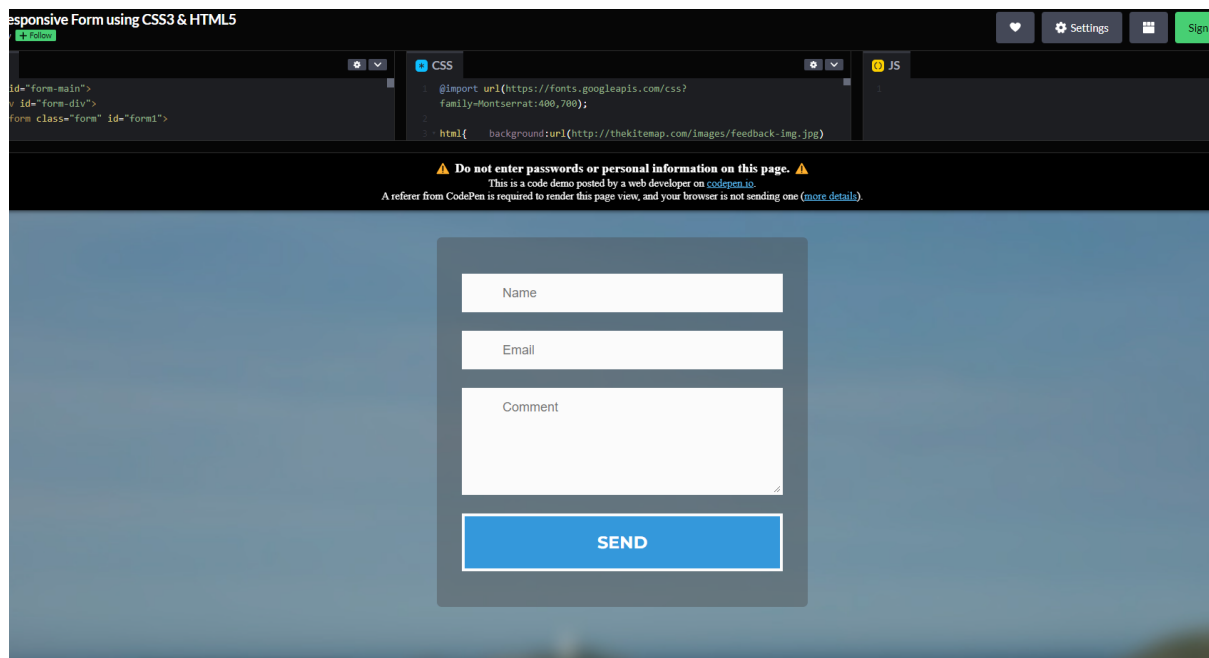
esponsive Form using CSS3 & HTML5
v + Follow

Settings Sign

id="form-main">
v id="form-div">
form class="form" id="form1">

CSS
1 @import url(https://fonts.googleapis.com/css?family=Montserrat:400,700);
2
3 html{ background:url(http://thekitemap.com/images/feedback-img.jpg)

JS
1

⚠ Do not enter passwords or personal information on this page. ⚠
This is a code demo posted by a web developer on codepen.io.
A referer from CodePen is required to render this page view, and your browser is not sending one (more details).

Name

Email

Comment

SEND